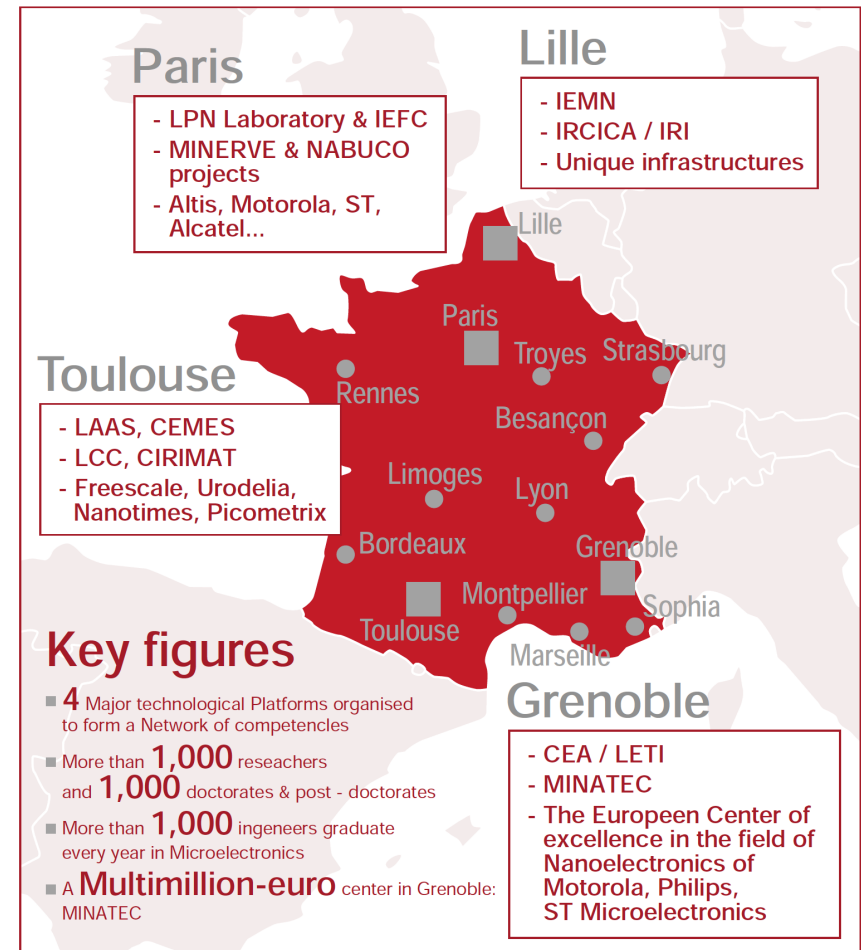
Paris

- LPN Laboratory & IEFC
- MINERVE & NABUCO projects
- Altis, Motorola, ST, Alcatel...

Lille

- IEMN
- IRCICA / IRI
- Unique infrastructures

Toulouse

- LAAS, CEMES
- LCC, CIRIMAT
- Freescale, Urodelia, Nanotimes, Picometrix

Lille
Paris
Troyes
Strasbourg
Rennes
Besançon
Limoges
Lyon
Bordeaux
Grenoble
Montpellier
Sophia
Toulouse
Marseille

Key figures

4 Major technological Platforms organised to form a Network of competencles

More than 1,000 reseachers and 1,000 doctorates & post - doctorates

More than 1,000 ingeneers graduate every year in Microelectronics

A Multimillion-euro center in Grenoble: MINATEC

Grenoble

- CEA / LETI
- MINATEC
- The Europeen Center of excellence in the field of Nanoelectronics of Motorola, Philips, ST Microelectronics